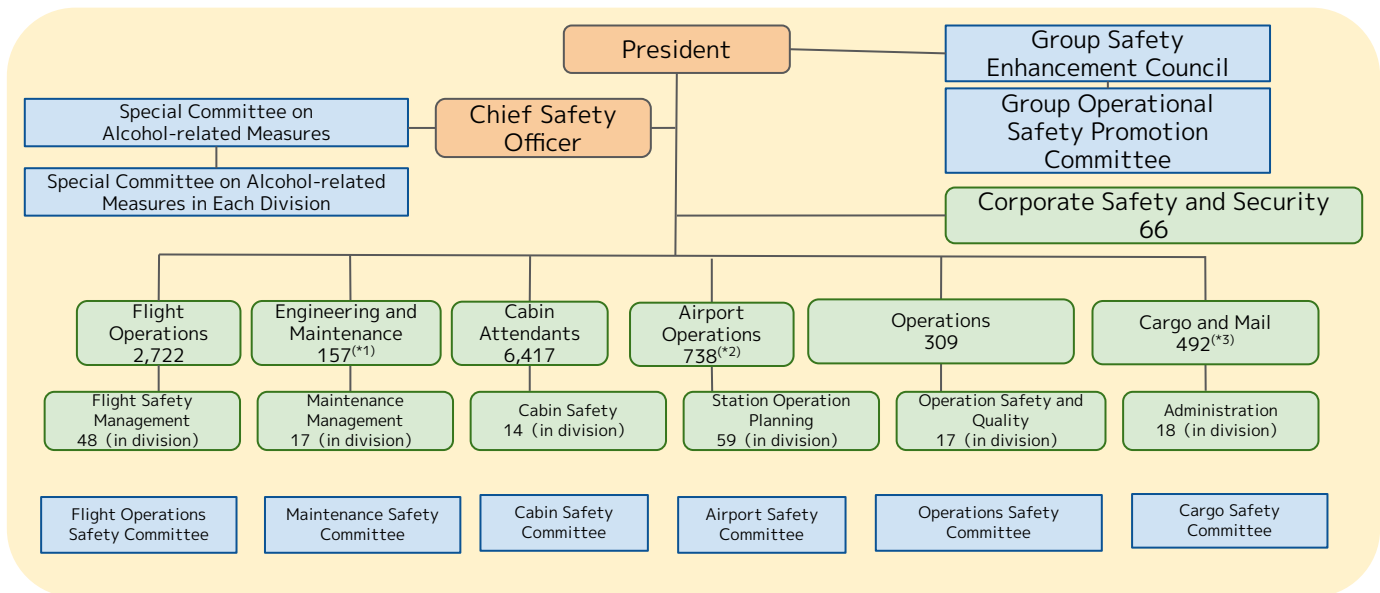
President

Group Safety Enhancement Council

Group Operational Safety Promotion Committee

Special Committee on Alcohol-related Measures

Special Committee on Alcohol-related Measures in Each Division

Chief Safety Officer

Corporate Safety and Security 66

Flight Operations 2,722

Engineering and Maintenance 157$^{(*1)}$

Cabin Attendants 6,417

Airport Operations 738$^{(*2)}$

Operations 309

Cargo and Mail 492$^{(*3)}$

Flight Safety Management 48（in division）

Maintenance Management 17（in division）

Cabin Safety 14（in division）

Station Operation Planning 59（in division）

Operation Safety and Quality 17（in division）

Administration 18（in division）

Flight Operations Safety Committee

Maintenance Safety Committee

Cabin Safety Committee

Airport Safety Committee

Operations Safety Committee

Cargo Safety Committee